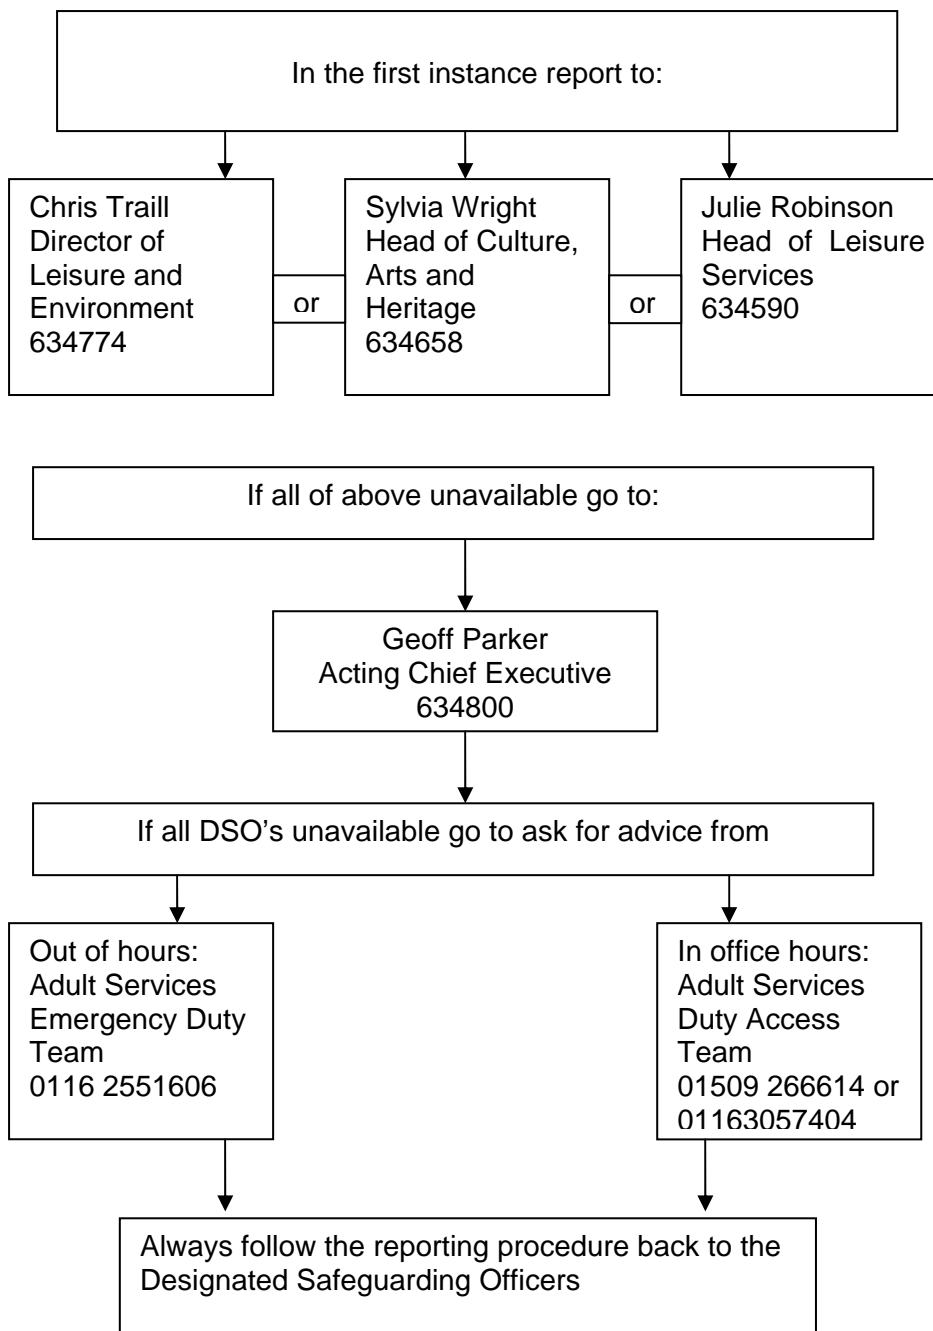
In the first instance report to:

Chris Traill
Director of Leisure and Environment
634774

or

Sylvia Wright
Head of Culture, Arts and Heritage
634658

or

Julie Robinson
Head of Leisure Services
634590

If all of above unavailable go to:

Geoff Parker
Acting Chief Executive
634800

If all DSO's unavailable go to ask for advice from

Out of hours:
Adult Services Emergency Duty Team
0116 2551606

In office hours:
Adult Services Duty Access Team
01509 266614 or 01163057404

Always follow the reporting procedure back to the Designated Safeguarding Officers